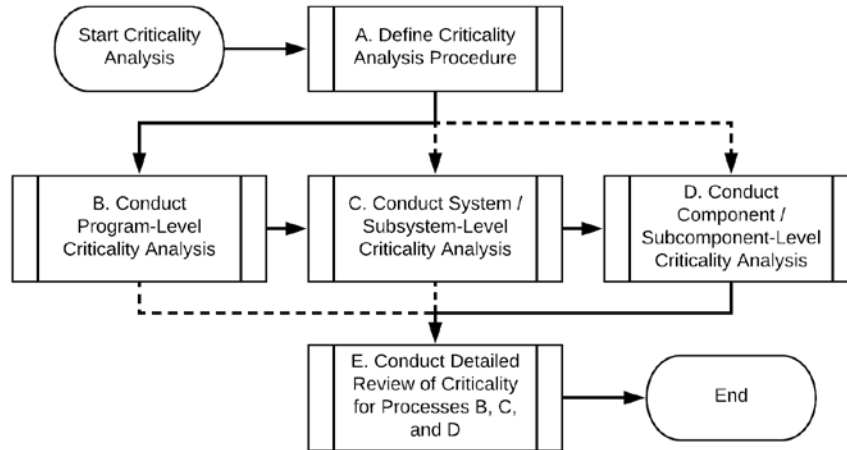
Start Criticality Analysis

A. Define Criticality Analysis Procedure

B. Conduct Program-Level Criticality Analysis

C. Conduct System / Subsystem-Level Criticality Analysis

D. Conduct Component / Subcomponent-Level Criticality Analysis

E. Conduct Detailed Review of Criticality for Processes B, C, and D

End